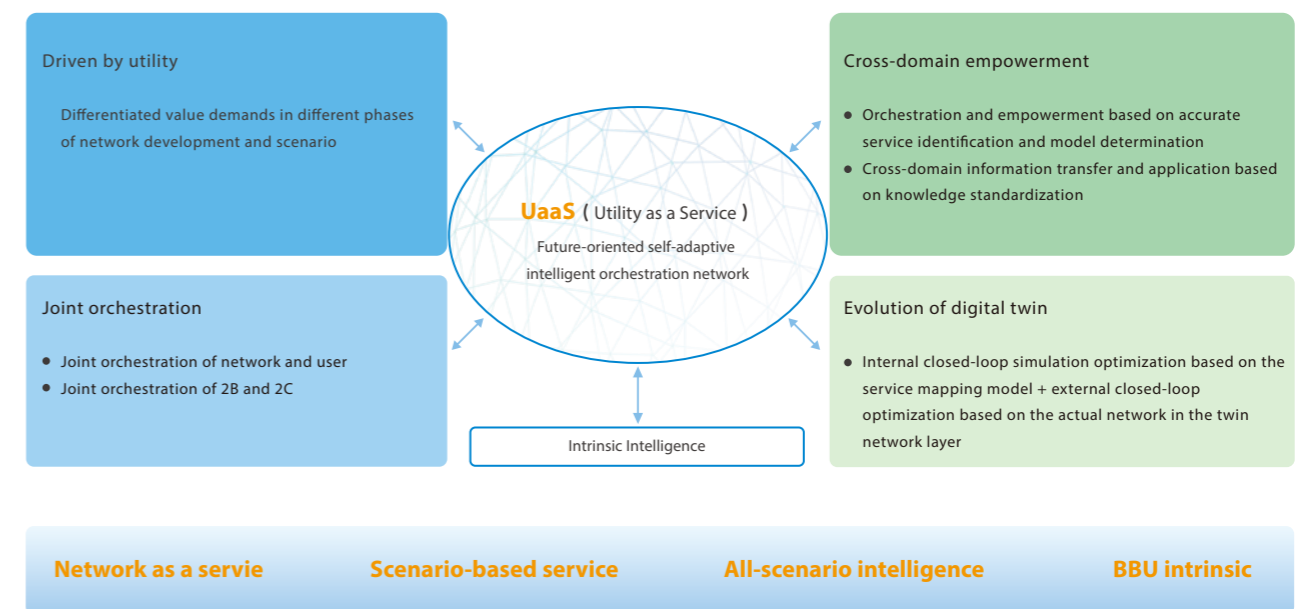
Driven by utility

Differentiated value demands in different phases of network development and scenario

Cross-domain empowerment

● Orchestration and empowerment based on accurate service identification and model determination
● Cross-domain information transfer and application based on knowledge standardization

UaaS ( Utility as a Service )

Future-oriented self-adaptive intelligent orchestration network

Joint orchestration

● Joint orchestration of network and user
● Joint orchestration of 2B and 2C

Evolution of digital twin

● Internal closed-loop simulation optimization based on the service mapping model + external closed-loop optimization based on the actual network in the twin network layer

Intrinsic Intelligence

Network as a servie

Scenario-based service

All-scenario intelligence

BBU intrinsic